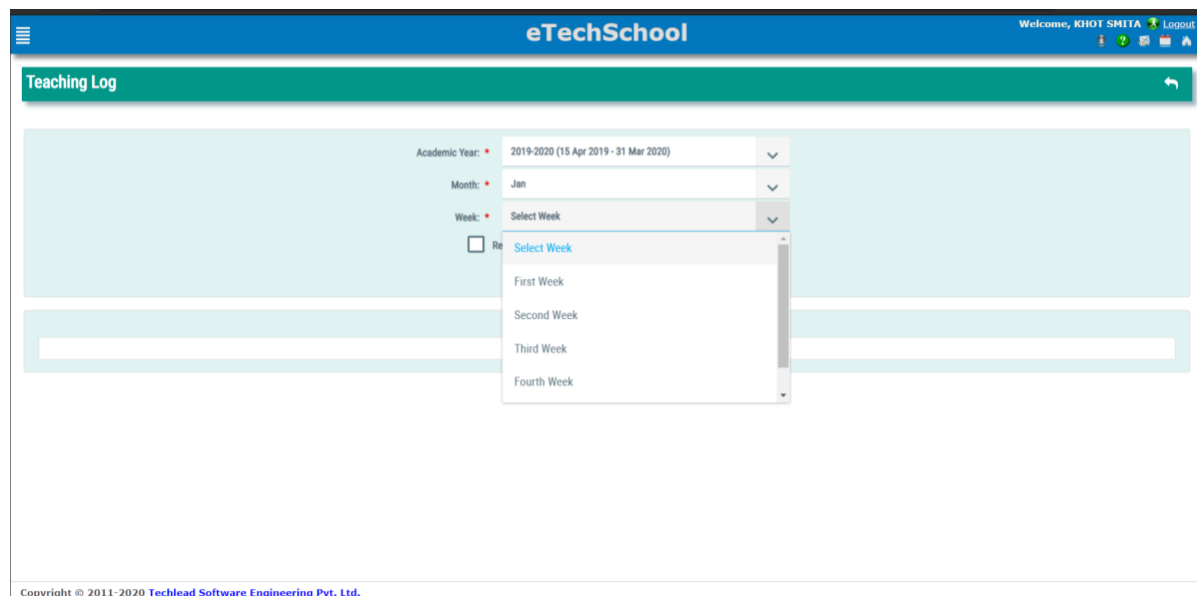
eTechSchool

Welcome, KHOT SMITA Logout

Teaching Log

Academic Year: * 2019-2020 (15 Apr 2019 - 31 Mar 2020)

Month: * Jan

Week: * Select Week

Re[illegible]

Select Week

First Week

Second Week

Third Week

Fourth Week

Copyright © 2011-2020 Techlead Software Engineering Pvt. Ltd.